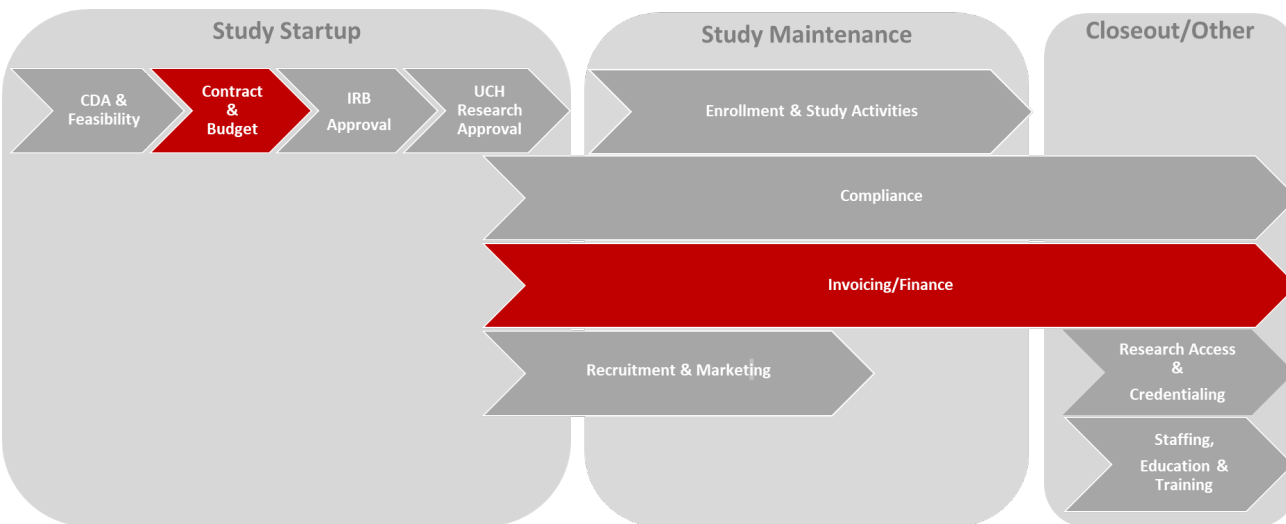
Study Startup

Study Maintenance

Closeout/Other

CDA & Feasibility

Contract & Budget

IRB Approval

UCH Research Approval

Enrollment & Study Activities

Compliance

Invoicing/Finance

Recruitment & Marketing

Research Access & Credentialing

Staffing, Education & Training